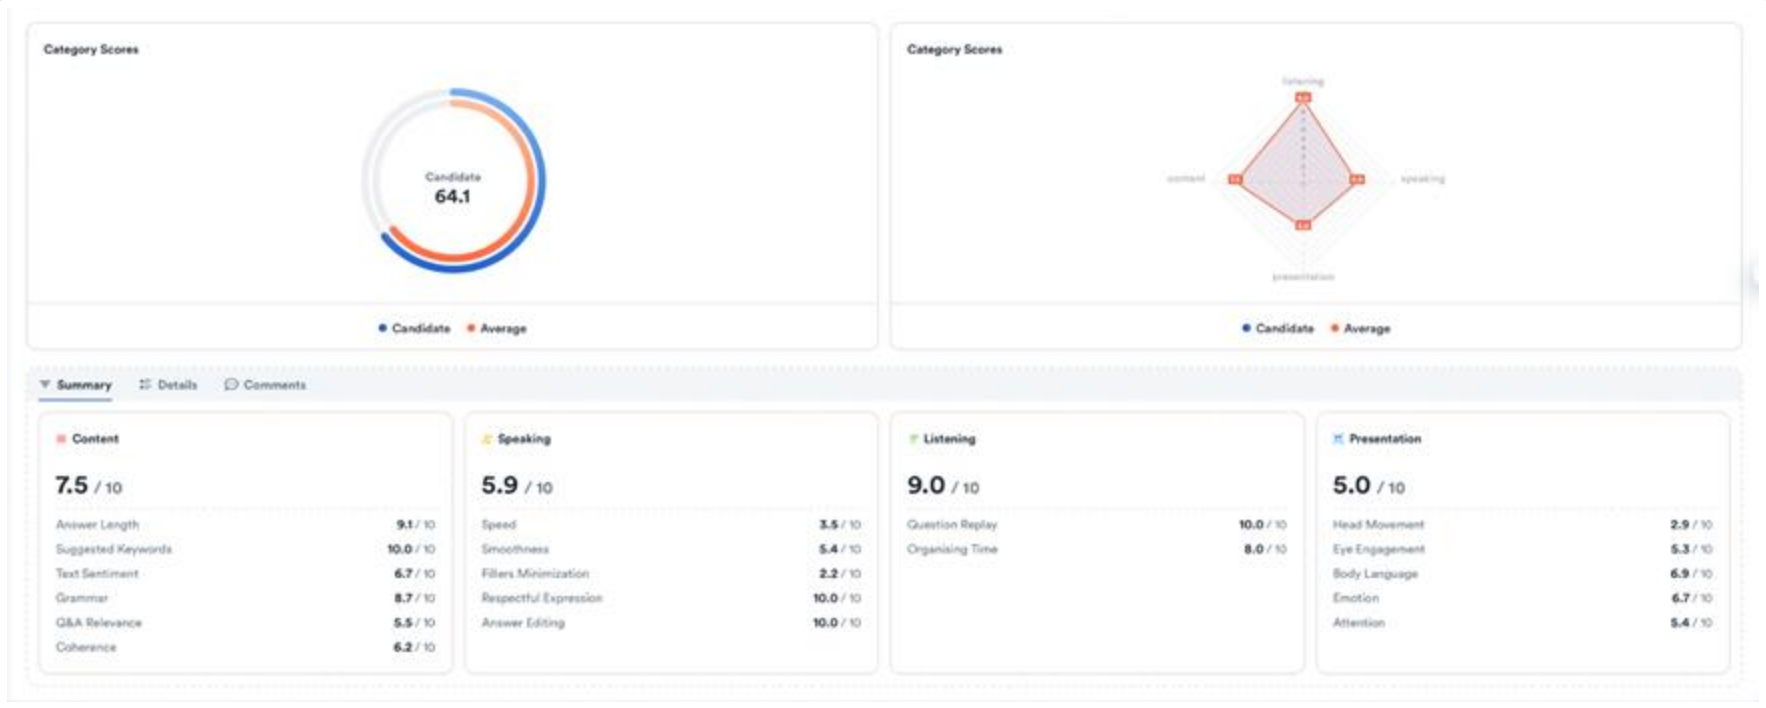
Category Scores

Candidate
64.1

Candidate Average

Category Scores

listening
content
speaking
presentation

Candidate Average

Summary Details Comments

Content

7.5 / 10

| | |
|---|---|
| Answer Length | 9.1 / 10 |
| Suggested Keywords | 10.0 / 10 |
| Text Sentiment | 6.7 / 10 |
| Grammar | 8.7 / 10 |
| Q&A Relevance | 5.5 / 10 |
| Coherence | 6.2 / 10 |

Speaking

5.9 / 10

| | |
|---|---|
| Speed | 3.5 / 10 |
| Smoothness | 5.4 / 10 |
| Fillers Minimization | 2.2 / 10 |
| Respectful Expression | 10.0 / 10 |
| Answer Editing | 10.0 / 10 |

Listening

9.0 / 10

| | |
|---|---|
| Question Replay | 10.0 / 10 |
| Organising Time | 8.0 / 10 |

Presentation

5.0 / 10

| | |
|---|---|
| Head Movement | 2.9 / 10 |
| Eye Engagement | 5.3 / 10 |
| Body Language | 6.9 / 10 |
| Emotion | 6.7 / 10 |
| Attention | 5.4 / 10 |